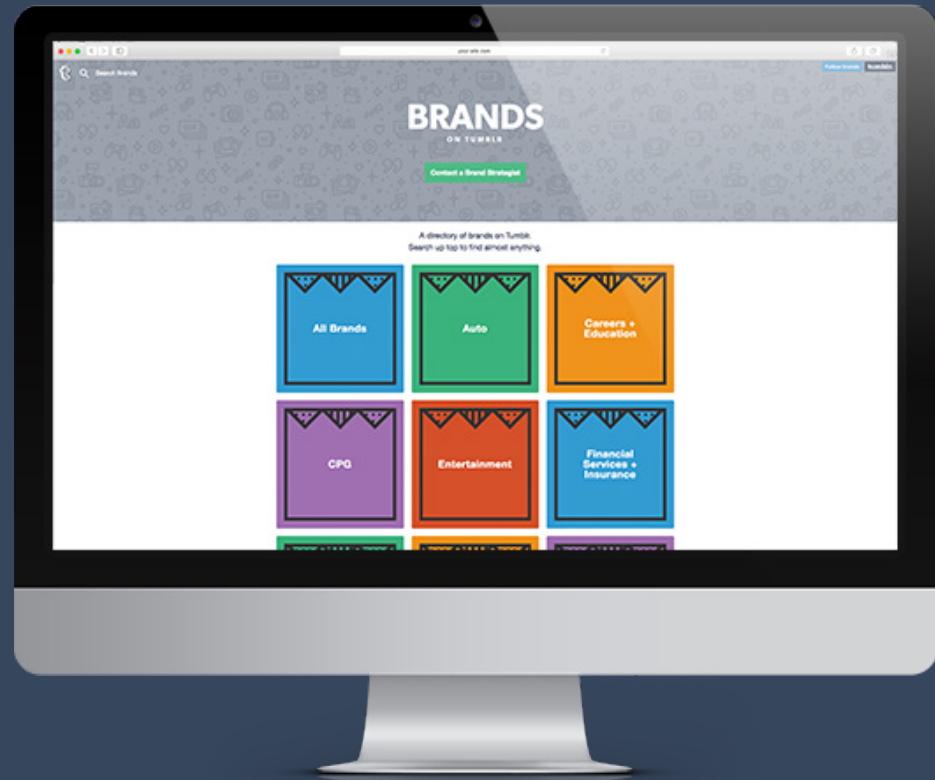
your-site.com

t Search Brands

Follow brands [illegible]

BRANDS
ON TUMBLR

Contact a Brand Strategist

A directory of brands on Tumblr.
Search up top to find almost anything.

All Brands

Auto

Careers + Education

CPG

Entertainment

Financial Services + Insurance